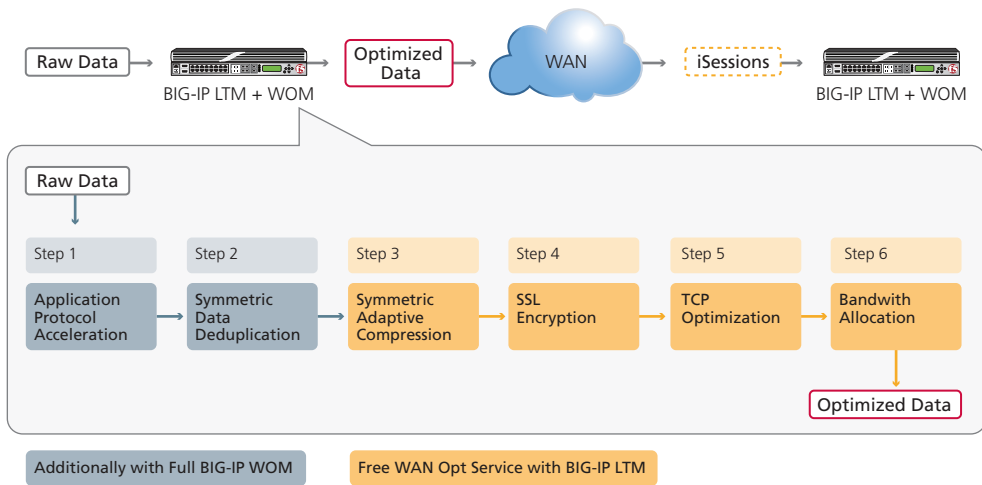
Raw Data

BIG-IP LTM + WOM

Optimized Data

WAN

iSessions

BIG-IP LTM + WOM

Raw Data

Step 1
Application Protocol Acceleration

Step 2
Symmetric Data Deduplication

Step 3
Symmetric Adaptive Compression

Step 4
SSL Encryption

Step 5
TCP Optimization

Step 6
Bandwith Allocation

Optimized Data

Additionally with Full BIG-IP WOM

Free WAN Opt Service with BIG-IP LTM